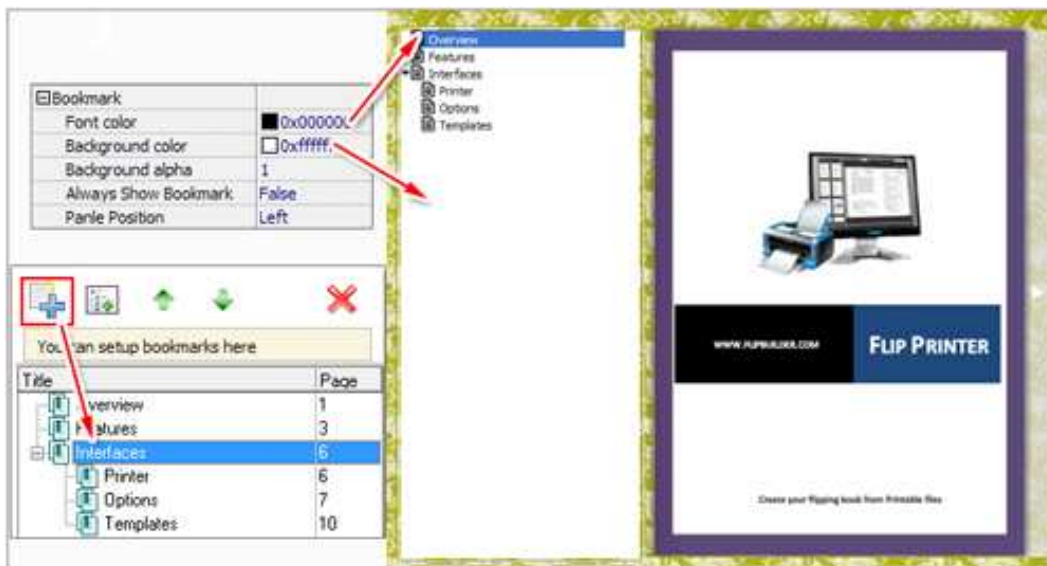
| ⊟Bookmark | |
|---|---|
| Font color | 0x00000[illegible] |
| Background color | 0xfffff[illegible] |
| Background alpha | 1 |
| Always Show Bookmark | False |
| Panle Position | Left |

You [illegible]an setup bookmarks here

| Title | Page |
|---|---|
| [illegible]verview | 1 |
| F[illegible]atures | 3 |
| Interfaces | 6 |
| Printer | 6 |
| Options | 7 |
| Templates | 10 |

Overview
Features
Interfaces
Printer
Options
Templates

WWW.FLIPBUILDER.COM

FLIP PRINTER

Create your flipping book from Printable files